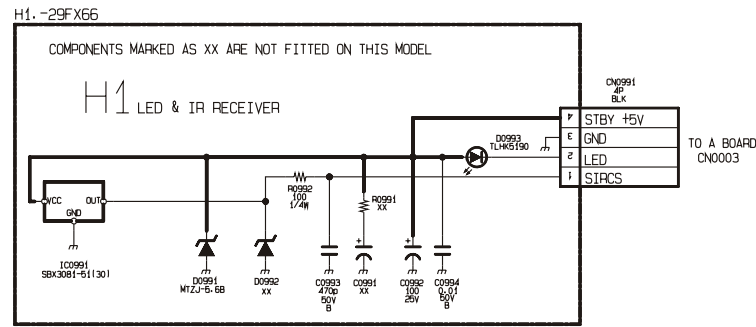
H1.-29FX66

COMPONENTS MARKED AS XX ARE NOT FITTED ON THIS MODEL

H1 LED & IR RECEIVER

CN0991
4P
BLK

4 STBY +5V
3 GND
2 LED
1 SIRCS

TO A BOARD
CN0003

D0993
TLHK5190

R0992
100
1/4W

R0991
XX

VCC
OUT
GND

IC0991
SBX3081-51(30)

D0991
MTZJ-5.6B

D0992
XX

C0993
470p
50V
B

C0991
XX

C0992
100
25V

C0994
0.01
50V
B